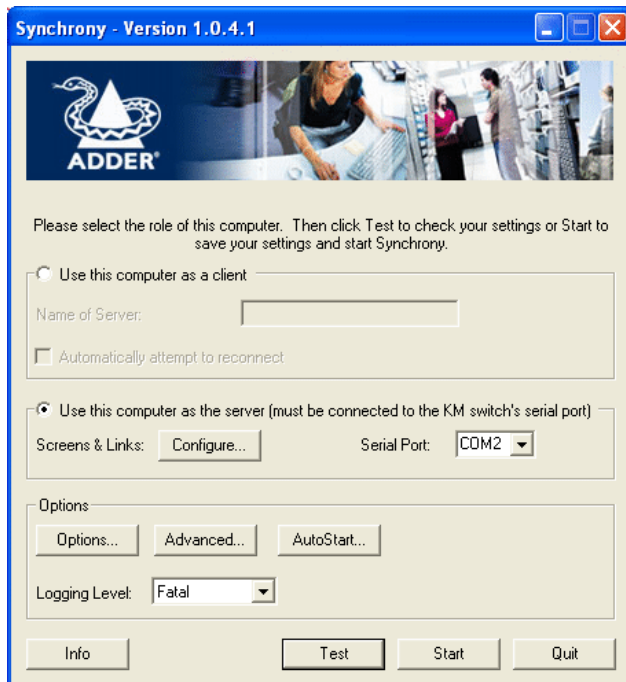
Synchrony - Version 1.0.4.1

ADDER

Please select the role of this computer. Then click Test to check your settings or Start to save your settings and start Synchrony.

Use this computer as a client

Name of Server:

Automatically attempt to reconnect

Use this computer as the server (must be connected to the KM switch's serial port)

Screens & Links: Configure...

Serial Port: COM2

Options

Options...

Advanced...

AutoStart...

Logging Level: Fatal

Info

Test

Start

Quit